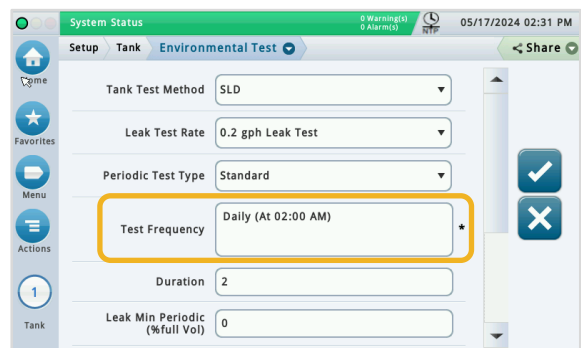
System Status
0 Warning(s)
0 Alarm(s)
NTP
05/17/2024 02:31 PM
Setup
Tank
Environmental Test
Share
Home
Favorites
Menu
Actions
1
Tank
Tank Test Method
SLD
Leak Test Rate
0.2 gph Leak Test
Periodic Test Type
Standard
Test Frequency
Daily (At 02:00 AM)
*
Duration
2
Leak Min Periodic (%full Vol)
0